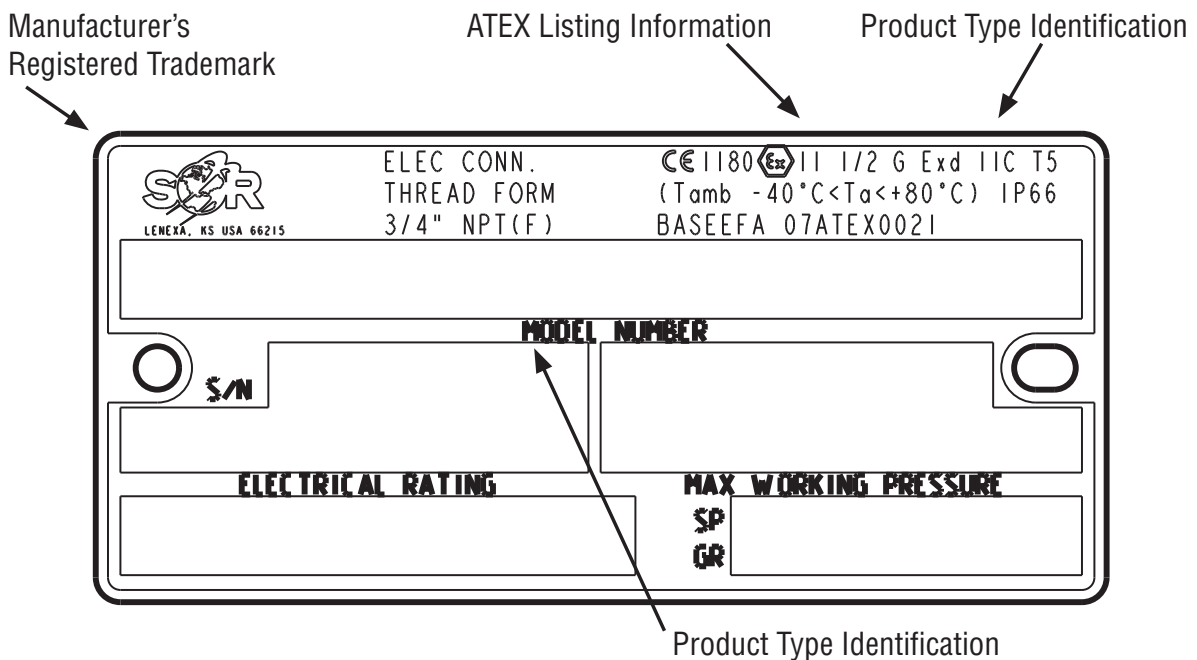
Manufacturer's Registered Trademark

ATEX Listing Information

Product Type Identification

SOR
LENEXA, KS USA 66215

ELEC CONN.
THREAD FORM
3/4" NPT(F)

CE 1180 Ex II 1/2 G Exd IIC T5
(Tamb -40°C<Ta<+80°C) IP66
BASEEFA 07ATEX0021

MODEL NUMBER

S/N

ELECTRICAL RATING

MAX WORKING PRESSURE

SP

GR

Product Type Identification